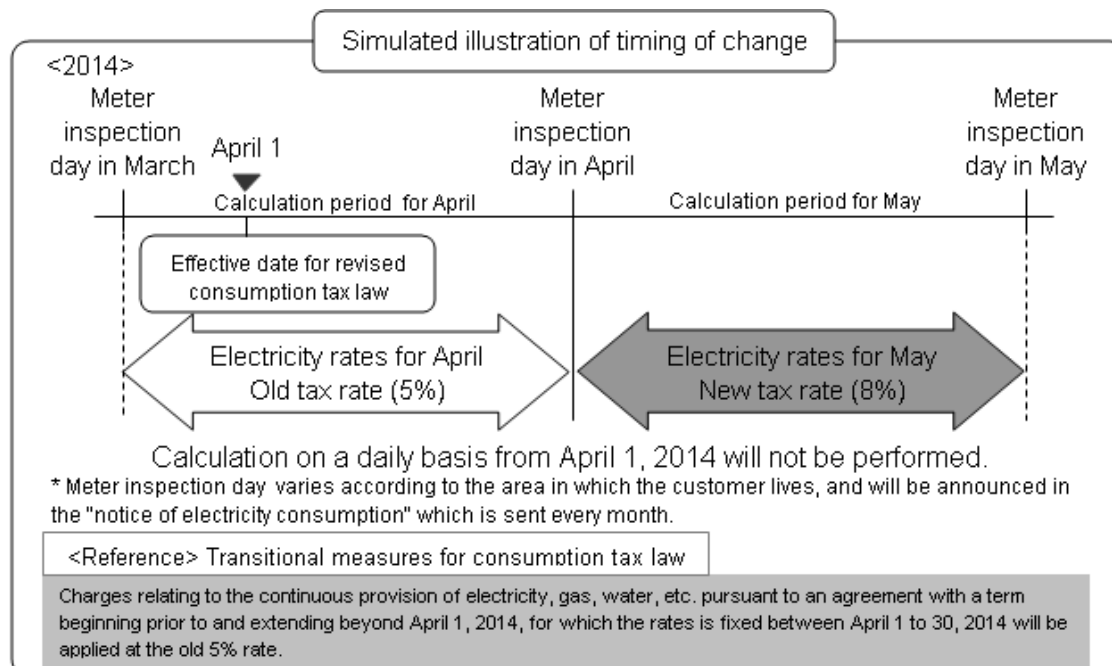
Simulated illustration of timing of change

<2014>

Meter inspection day in March

April 1

Meter inspection day in April

Meter inspection day in May

Calculation period for April

Calculation period for May

Effective date for revised consumption tax law

Electricity rates for April
Old tax rate (5%)

Electricity rates for May
New tax rate (8%)

Calculation on a daily basis from April 1, 2014 will not be performed.

* Meter inspection day varies according to the area in which the customer lives, and will be announced in the "notice of electricity consumption" which is sent every month.

<Reference> Transitional measures for consumption tax law

Charges relating to the continuous provision of electricity, gas, water, etc. pursuant to an agreement with a term beginning prior to and extending beyond April 1, 2014, for which the rates is fixed between April 1 to 30, 2014 will be applied at the old 5% rate.